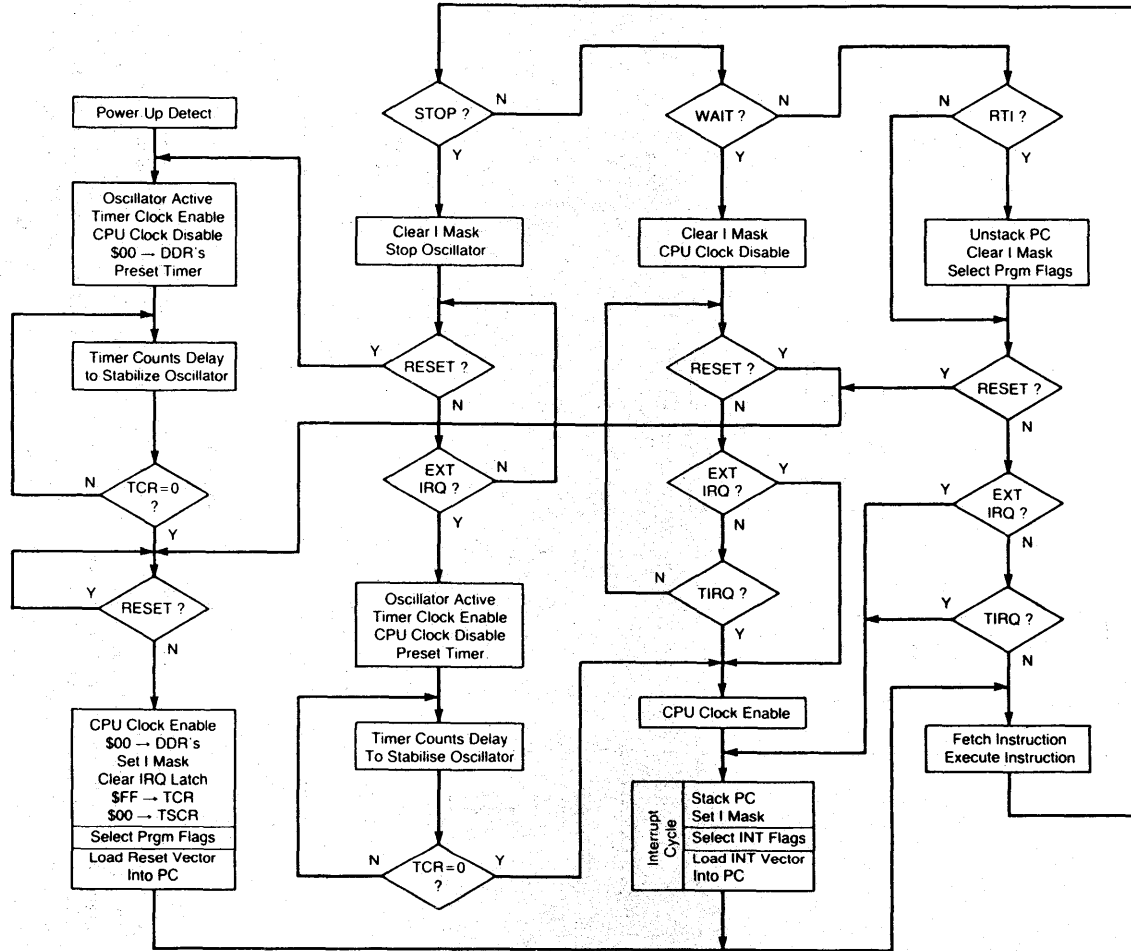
Power Up Detect

Oscillator Active
Timer Clock Enable
CPU Clock Disable
$00 → DDR's
Preset Timer

Timer Counts Delay
to Stabilize Oscillator

N
TCR = 0
?
Y

Y
RESET ?
N

CPU Clock Enable
$00 → DDR's
Set I Mask
Clear IRQ Latch
$FF → TCR
$00 → TSCR
Select Prgm Flags
Load Reset Vector
Into PC

STOP ?
N
Y

Clear I Mask
Stop Oscillator

Y
RESET ?
N

EXT
IRQ ?
N
Y

Oscillator Active
Timer Clock Enable
CPU Clock Disable
Preset Timer

Timer Counts Delay
To Stabilise Oscillator

N
TCR = 0
?
Y

WAIT ?
N
Y

Clear I Mask
CPU Clock Disable

RESET ?
Y
N

EXT
IRQ ?
Y
N

N
TIRQ ?
Y

CPU Clock Enable

Interrupt
Cycle
Stack PC
Set I Mask
Select INT Flags
Load INT Vector
Into PC

N
RTI ?
Y

Unstack PC
Clear I Mask
Select Prgm Flags

Y
RESET ?
N

Y
EXT
IRQ ?
N

Y
TIRQ ?
N

Fetch Instruction
Execute Instruction